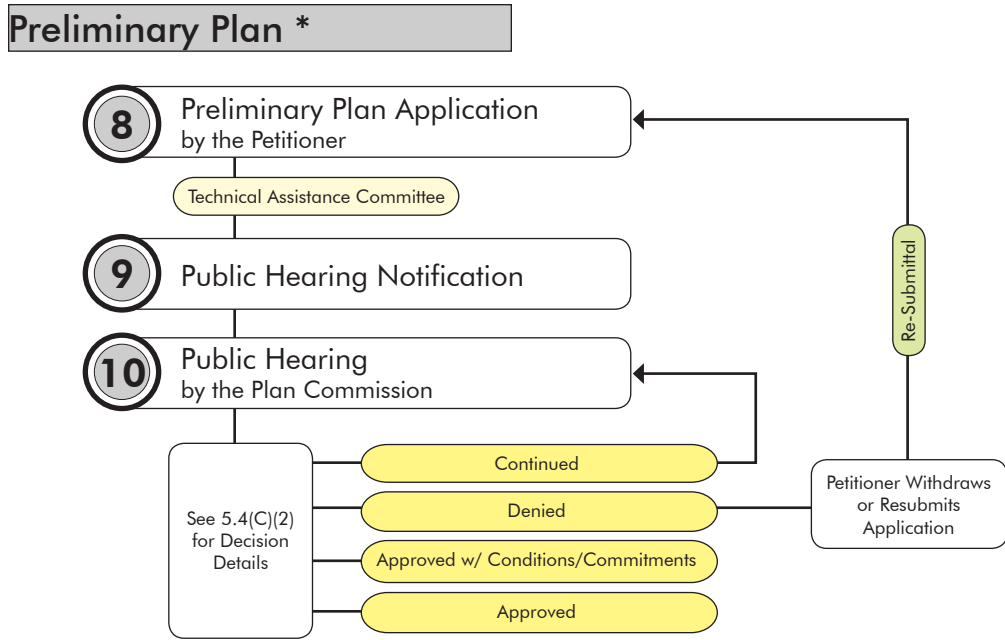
Preliminary Plan *

8 Preliminary Plan Application by the Petitioner

Technical Assistance Committee

9 Public Hearing Notification

10 Public Hearing by the Plan Commission

Re-Submittal

See 5.4(C)(2) for Decision Details

Continued

Denied

Approved w/ Conditions/Commitments

Approved

Petitioner Withdraws or Resubmits Application